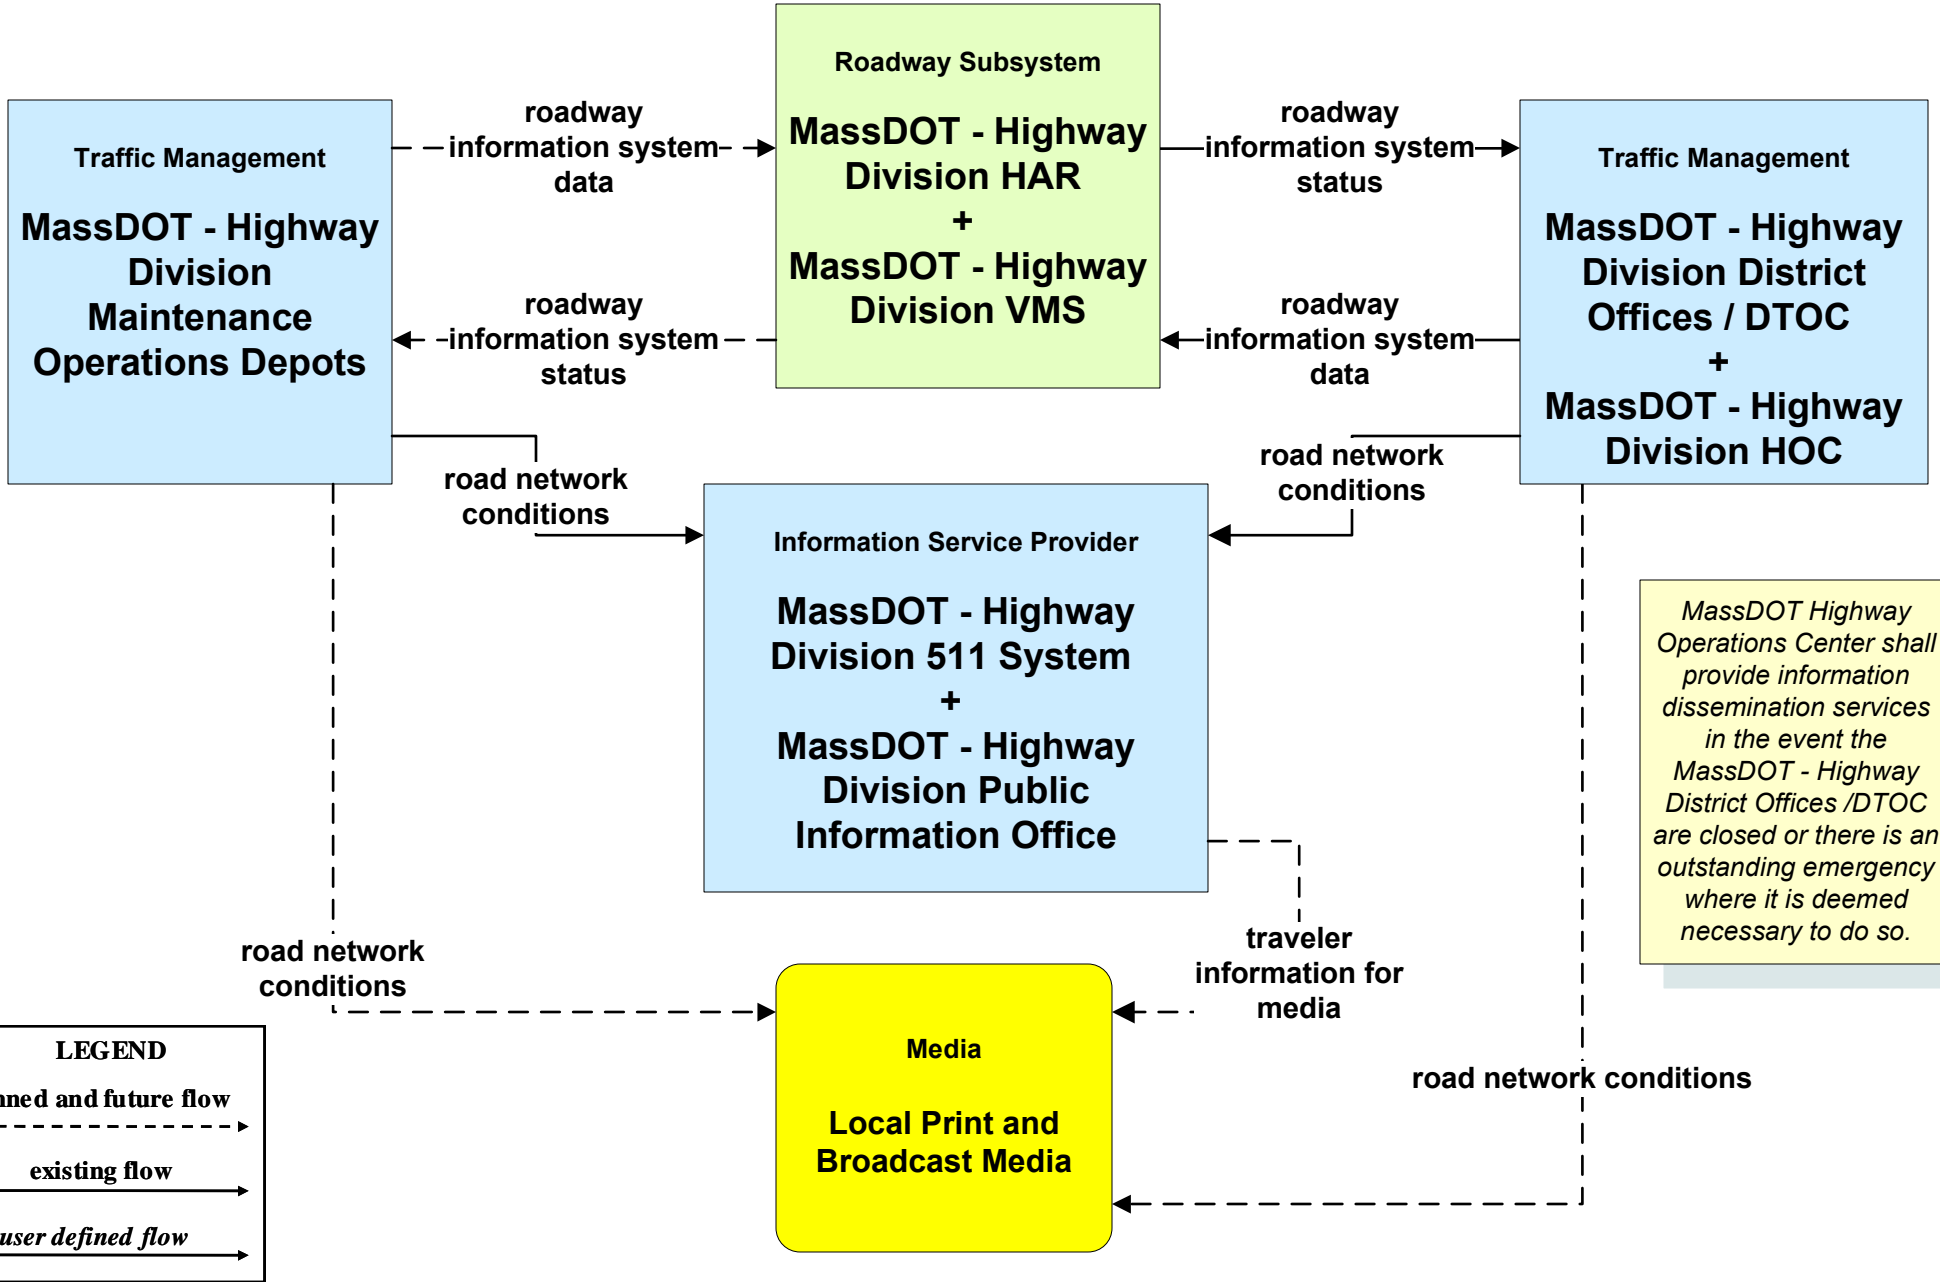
Traffic Management

MassDOT - Highway Division Maintenance Operations Depots

roadway information system data

roadway information system status

Roadway Subsystem

MassDOT - Highway Division HAR + MassDOT - Highway Division VMS

roadway information system status

roadway information system data

Traffic Management

MassDOT - Highway Division District Offices / DTOC + MassDOT - Highway Division HOC

road network conditions

road network conditions

Information Service Provider

MassDOT - Highway Division 511 System + MassDOT - Highway Division Public Information Office

MassDOT Highway Operations Center shall provide information dissemination services in the event the MassDOT - Highway District Offices /DTOC are closed or there is an outstanding emergency where it is deemed necessary to do so.

road network conditions

traveler information for media

Media

Local Print and Broadcast Media

road network conditions

LEGEND
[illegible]ned and future flow
existing flow
user defined flow